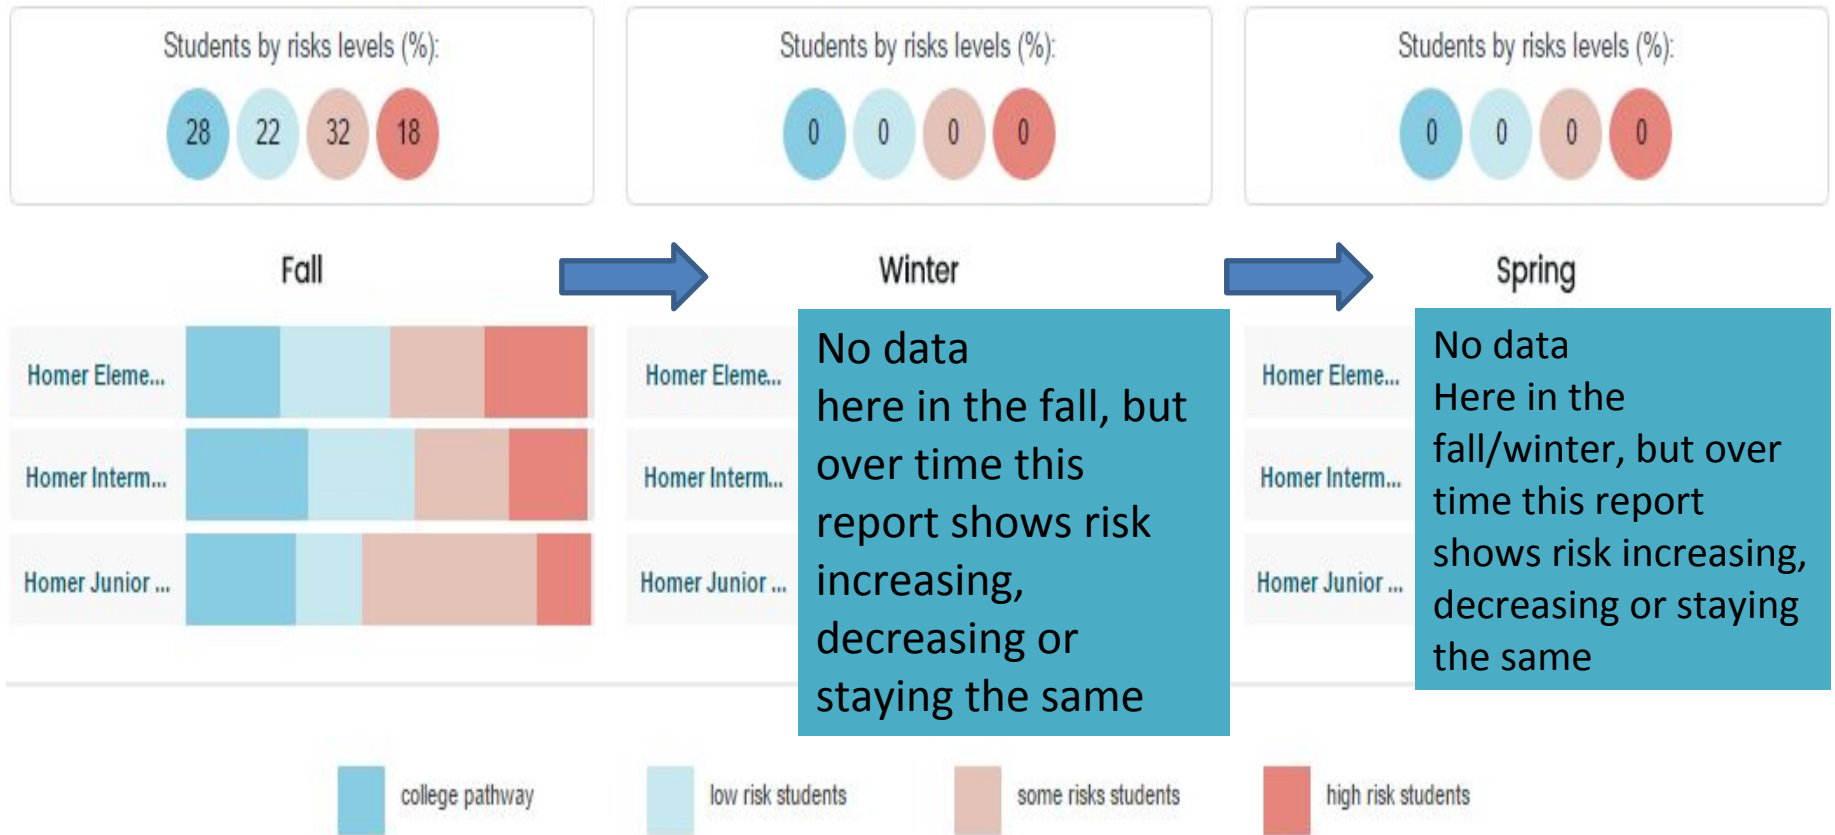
Students by risks levels (%):

28 22 32 18

Students by risks levels (%):

0 0 0 0

Students by risks levels (%):

0 0 0 0

Fall

Winter

Spring

Homer Eleme...

Homer Interm...

Homer Junior ...

Homer Eleme...

Homer Interm...

Homer Junior ...

No data here in the fall, but over time this report shows risk increasing, decreasing or staying the same

Homer Eleme...

Homer Interm...

Homer Junior ...

No data Here in the fall/winter, but over time this report shows risk increasing, decreasing or staying the same

college pathway

low risk students

some risks students

high risk students